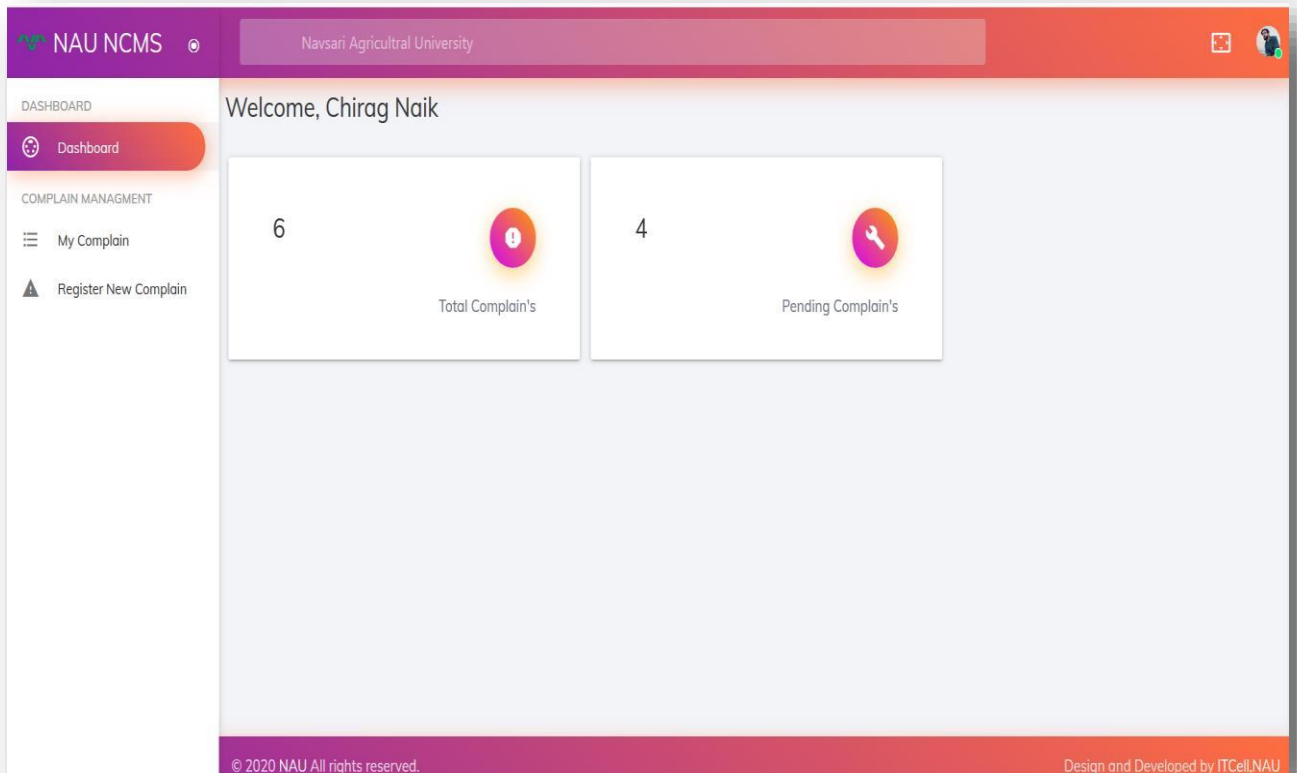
NAU NCMS

Navsari Agricultral University

DASHBOARD

Dashboard

COMPLAIN MANAGMENT

My Complain

Register New Complain

Welcome, Chirag Naik

6

Total Complain's

4

Pending Complain's

© 2020 NAU All rights reserved.

Design and Developed by ITCell,NAU